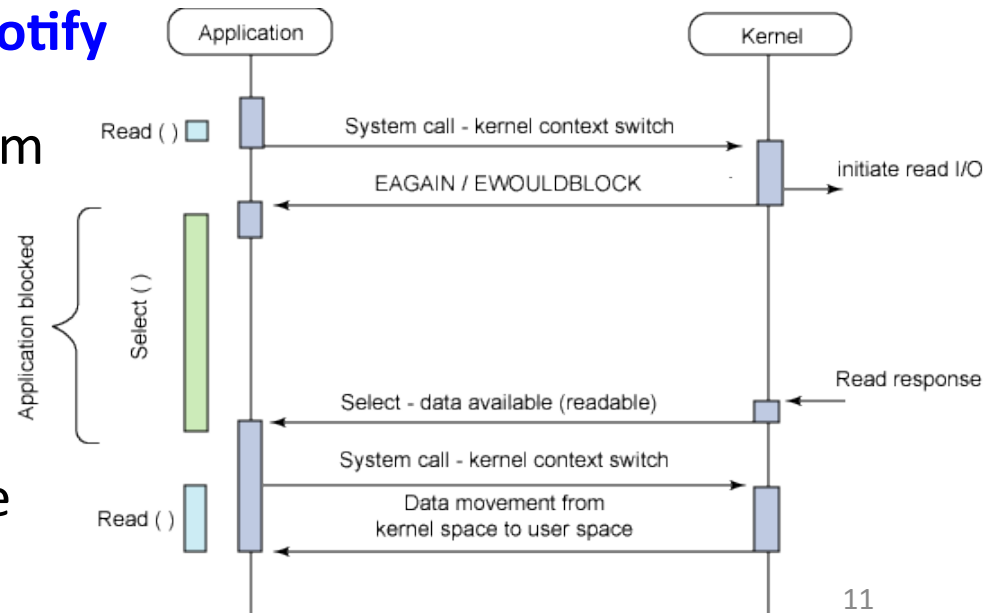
otify

m

e

Application

Kernel

Read ( )

System call - kernel context switch

initiate read I/O

EAGAIN / EWOULDBLOCK

Application blocked

Select ( )

Read response

Select - data available (readable)

System call - kernel context switch

Read ( )

Data movement from kernel space to user space

11